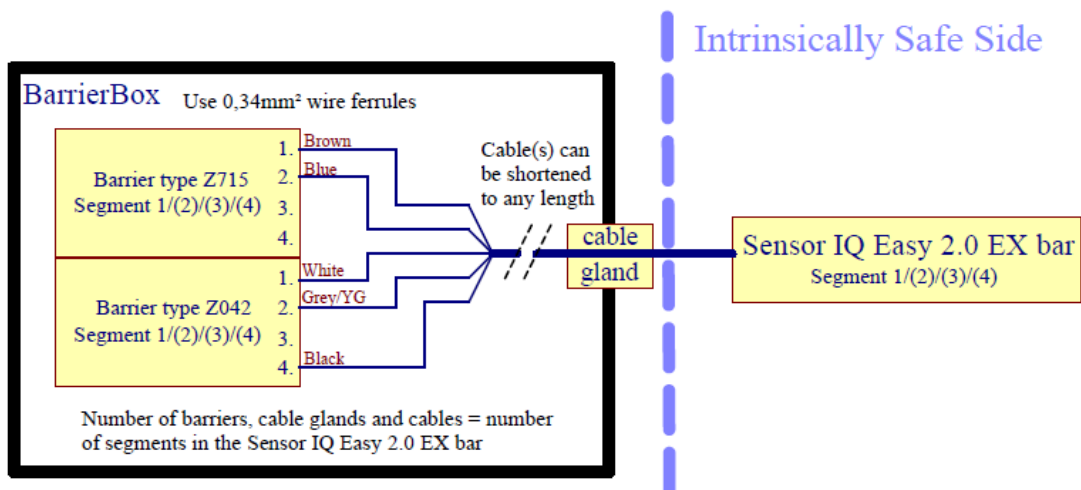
Intrinsically Safe Side

BarrierBox Use 0,34mm² wire ferrules

Barrier type Z715
Segment 1/(2)/(3)/(4)

1. Brown
2. Blue
3.
4.

Barrier type Z042
Segment 1/(2)/(3)/(4)

1. White
2. Grey/YG
3.
4. Black

Cable(s) can be shortened to any length

cable gland

Sensor IQ Easy 2.0 EX bar
Segment 1/(2)/(3)/(4)

Number of barriers, cable glands and cables = number of segments in the Sensor IQ Easy 2.0 EX bar